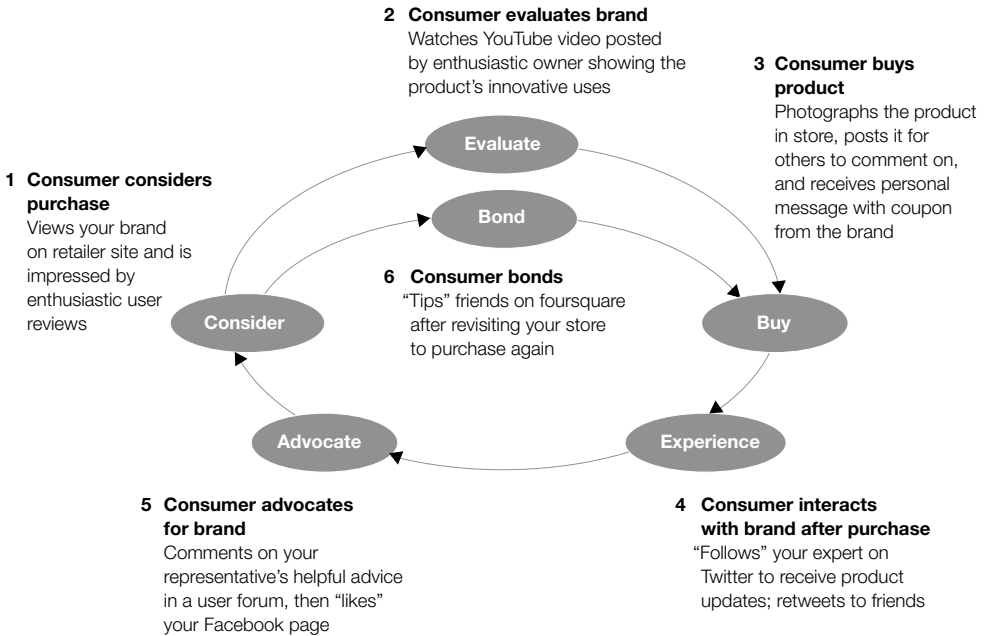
2 Consumer evaluates brand
Watches YouTube video posted by enthusiastic owner showing the product's innovative uses

3 Consumer buys product
Photographs the product in store, posts it for others to comment on, and receives personal message with coupon from the brand

Evaluate

1 Consumer considers purchase
Views your brand on retailer site and is impressed by enthusiastic user reviews

Bond

6 Consumer bonds
"Tips" friends on foursquare after revisiting your store to purchase again

Consider

Buy

Advocate

Experience

5 Consumer advocates for brand
Comments on your representative's helpful advice in a user forum, then "likes" your Facebook page

4 Consumer interacts with brand after purchase
"Follows" your expert on Twitter to receive product updates; retweets to friends